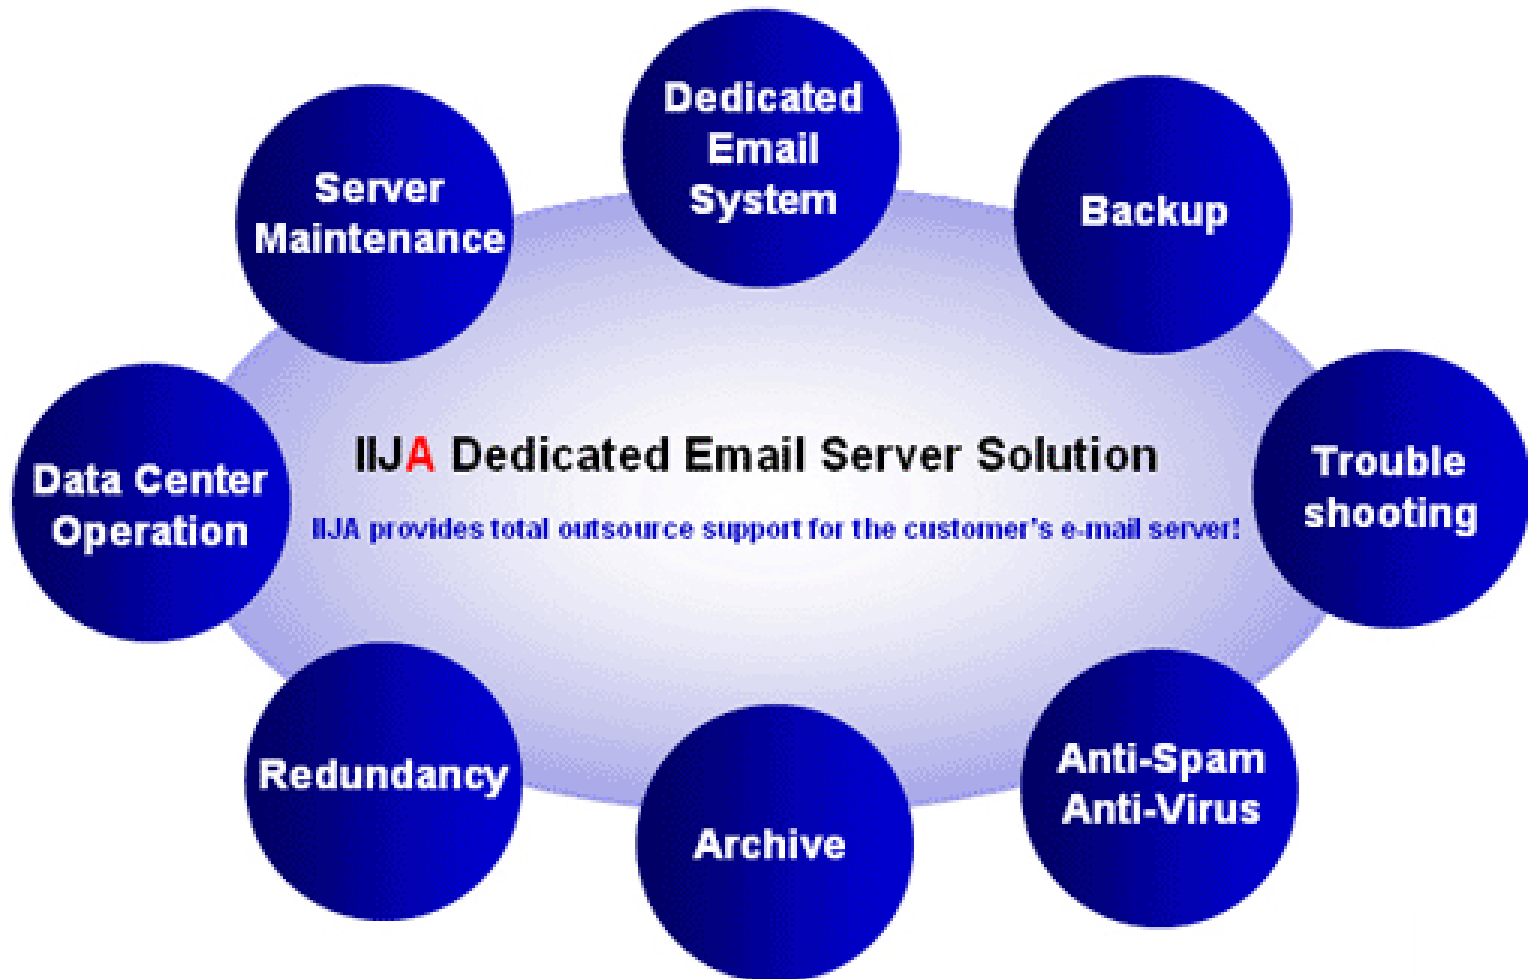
Dedicated Email System

Server Maintenance

Backup

Data Center Operation

IIJA Dedicated Email Server Solution

IIJA provides total outsource support for the customer's e-mail server!

Trouble shooting

Redundancy

Archive

Anti-Spam Anti-Virus